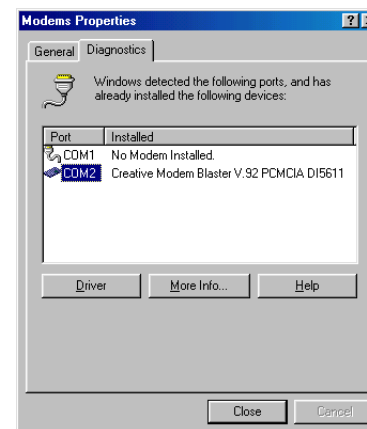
Modems Properties

General | Diagnostics

Windows detected the following ports, and has already installed the following devices:

| Port | Installed |
|---|---|
| COM1 | No Modem Installed. |
| COM2 | Creative Modem Blaster V.92 PCMCIA DI5611 |

Driver | More Info... | Help

Close | Cancel